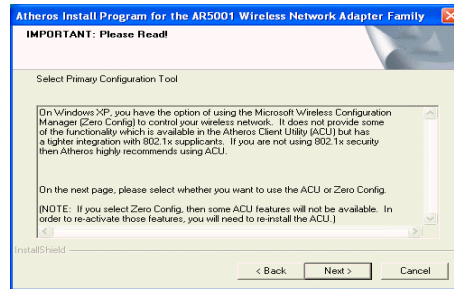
Atheros Install Program for the AR5001 Wireless Network Adapter Family

IMPORTANT: Please Read!

Select Primary Configuration Tool

On Windows XP, you have the option of using the Microsoft Wireless Configuration Manager (Zero Config) to control your wireless network. It does not provide some of the functionality which is available in the Atheros Client Utility (ACU) but has a tighter integration with 802.1x supplicants. If you are not using 802.1x security then Atheros highly recommends using ACU.

On the next page, please select whether you want to use the ACU or Zero Config.

(NOTE: If you select Zero Config, then some ACU features will not be available. In order to re-activate those features, you will need to re-install the ACU.)

InstallShield

< Back

Next >

Cancel